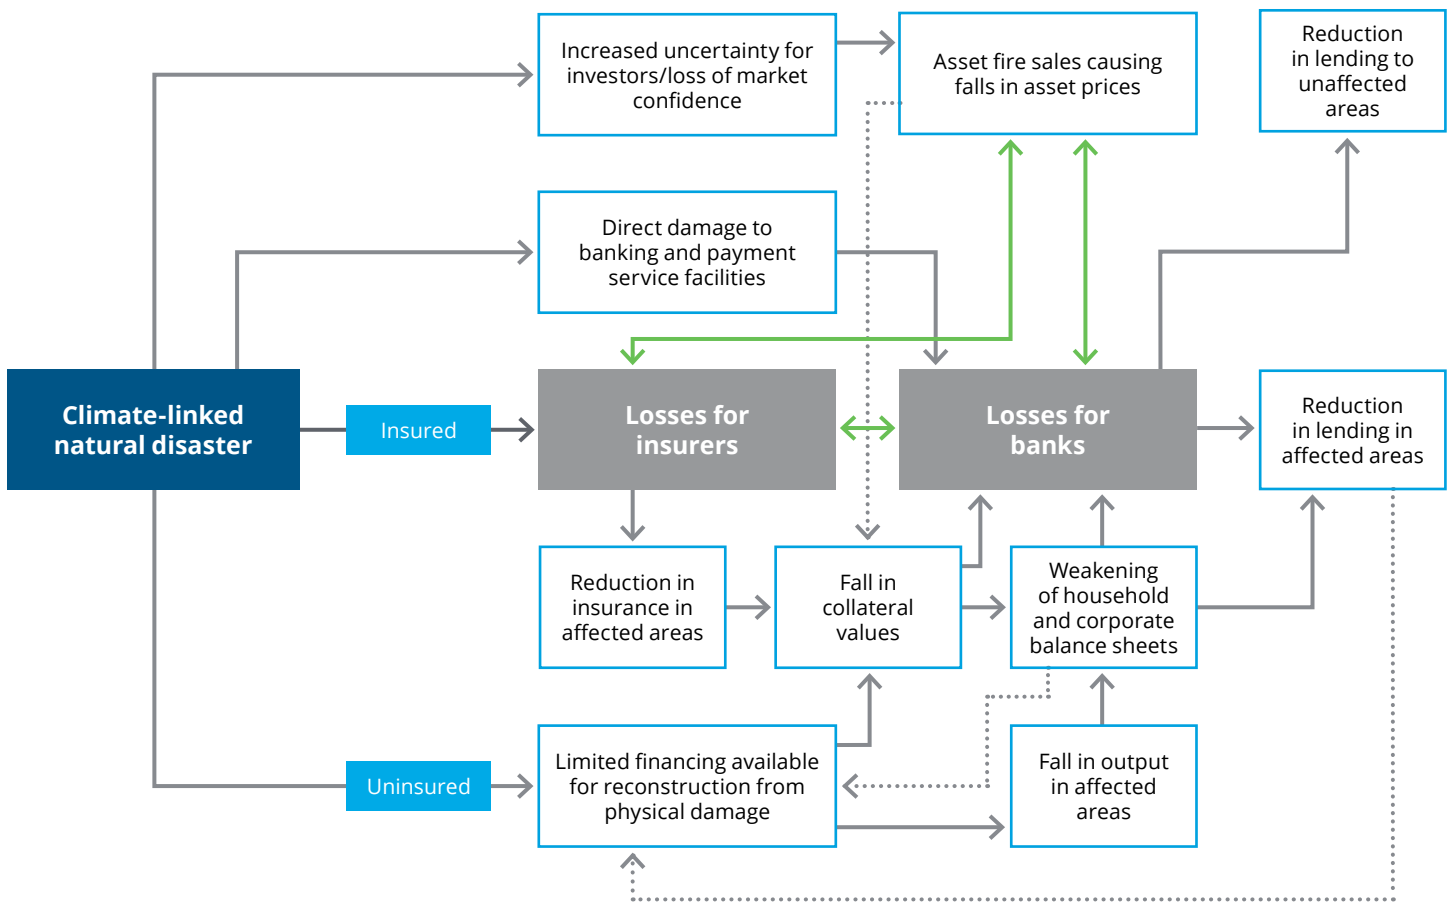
Increased uncertainty for investors/loss of market confidence

Asset fire sales causing falls in asset prices

Reduction in lending to unaffected areas

Direct damage to banking and payment service facilities

Climate-linked natural disaster

Insured

Losses for insurers

Losses for banks

Reduction in lending in affected areas

Reduction in insurance in affected areas

Fall in collateral values

Weakening of household and corporate balance sheets

Uninsured

Limited financing available for reconstruction from physical damage

Fall in output in affected areas